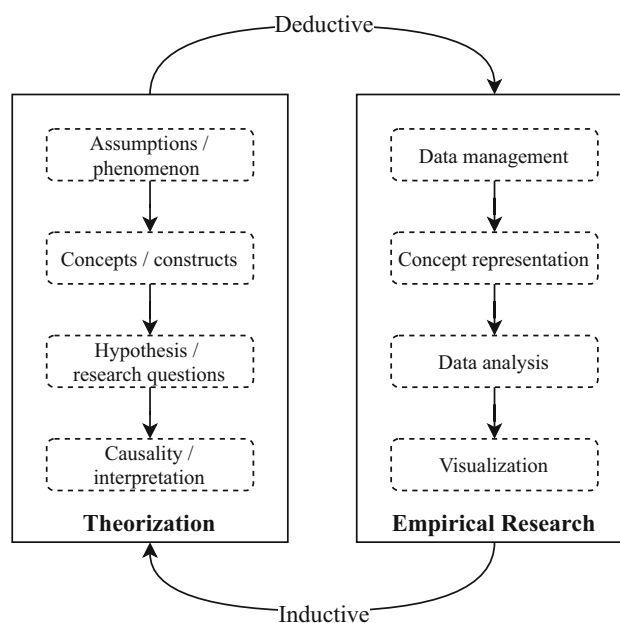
Deductive

Assumptions / phenomenon

Concepts / constructs

Hypothesis / research questions

Causality / interpretation

Theorization

Data management

Concept representation

Data analysis

Visualization

Empirical Research

Inductive